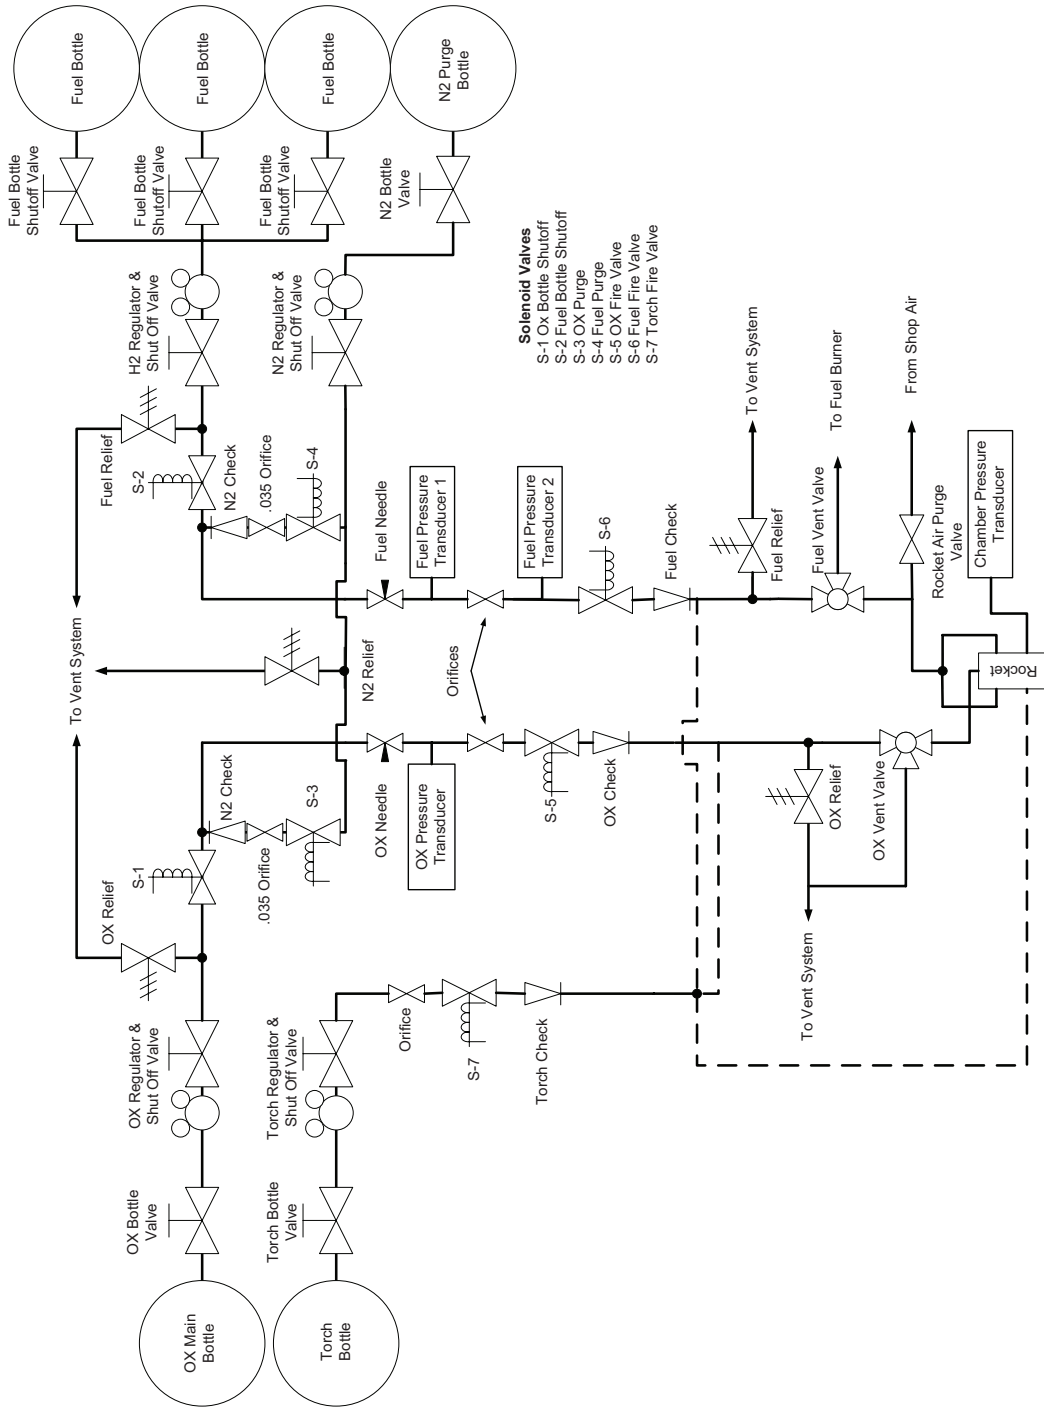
Fuel Bottle
Fuel Bottle
Fuel Bottle
N2 Purge Bottle

Fuel Bottle Shutoff Valve
Fuel Bottle Shutoff Valve
Fuel Bottle Shutoff Valve
N2 Bottle Valve

Solenoid Valves
S-1 Ox Bottle Shutoff
S-2 Fuel Bottle Shutoff
S-3 OX Purge
S-4 Fuel Purge
S-5 OX Fire Valve
S-6 Fuel Fire Valve
S-7 Torch Fire Valve

H2 Regulator & Shut Off Valve
N2 Regulator & Shut Off Valve
Fuel Relief
S-2
N2 Check
.035 Orifice
S-4
Fuel Needle
Fuel Pressure Transducer 1
Fuel Pressure Transducer 2
S-6
Fuel Check
To Vent System
Fuel Relief
Fuel Vent Valve
To Fuel Burner
Rocket Air Purge Valve
From Shop Air
Chamber Pressure Transducer
Rocket
To Vent System
N2 Relief
Orifices
To Vent System
N2 Check
S-1
.035 Orifice
S-3
OX Needle
OX Pressure Transducer
S-5
OX Check
OX Relief
OX Vent Valve
To Vent System
OX Relief
OX Regulator & Shut Off Valve
Torch Regulator & Shut Off Valve
Orifice
S-7
Torch Check
OX Bottle Valve
Torch Bottle Valve
OX Main Bottle
Torch Bottle